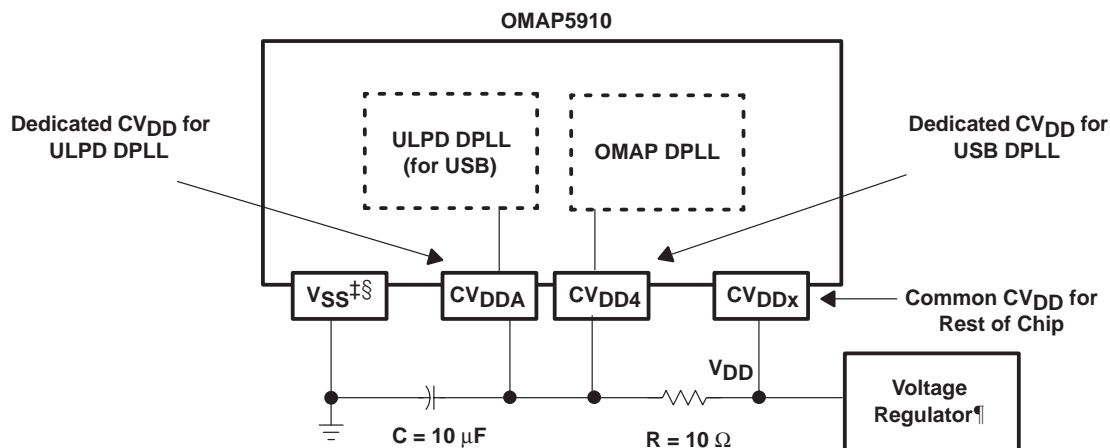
OMAP5910

Dedicated $CV_{DD}$ for ULPD DPLL

ULPD DPLL (for USB)

OMAP DPLL

Dedicated $CV_{DD}$ for USB DPLL

$V_{SS}$‡§

$CV_{DDA}$

$CV_{DD4}$

$CV_{DDx}$

Common $CV_{DD}$ for Rest of Chip

$V_{DD}$

Voltage Regulator¶

C = 10 $\mu$F

R = 10 $\Omega$